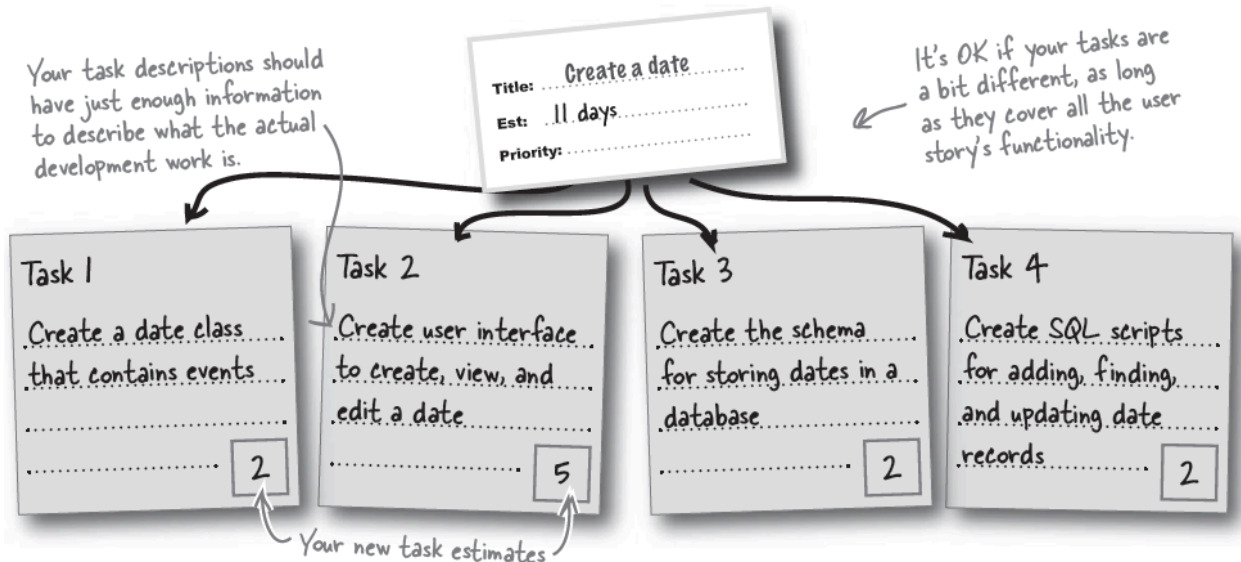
Your task descriptions should have just enough information to describe what the actual development work is.

Title: Create a date
Est: 11 days
Priority:

It's OK if your tasks are a bit different, as long as they cover all the user story's functionality.

Task 1
Create a date class that contains events
2

Task 2
Create user interface to create, view, and edit a date
5

Task 3
Create the schema for storing dates in a database
2

Task 4
Create SQL scripts for adding, finding, and updating date records
2

Your new task estimates